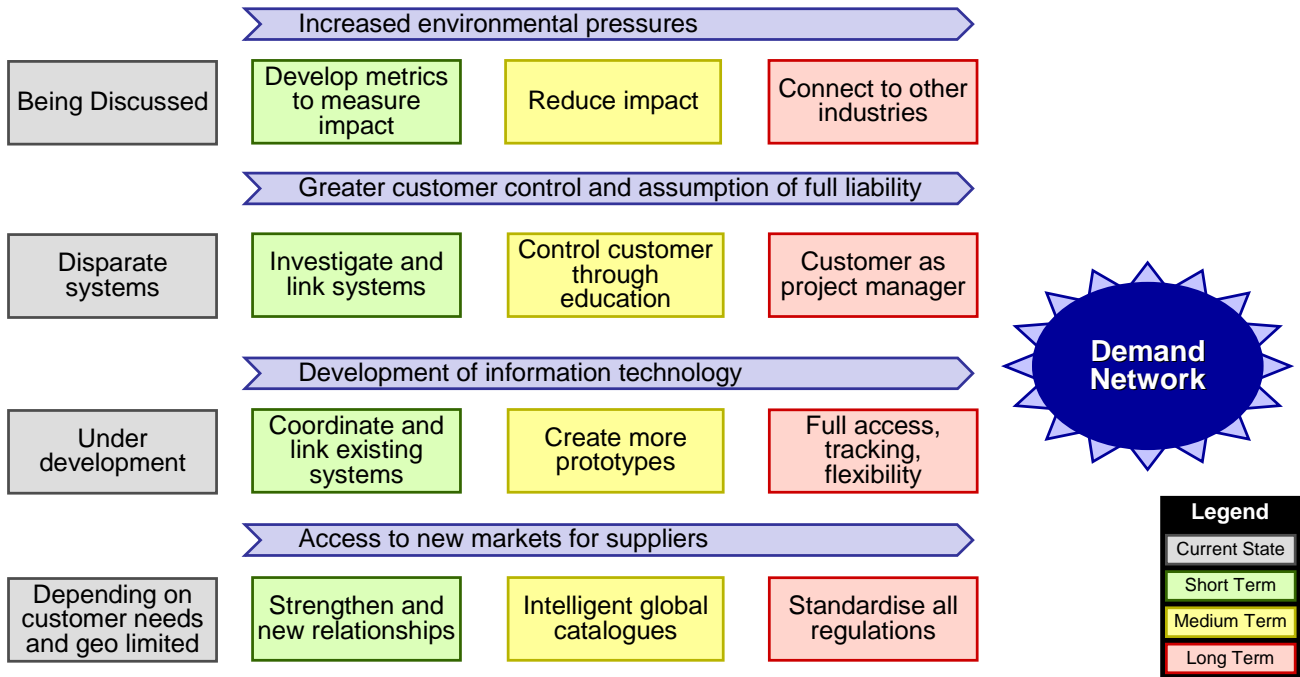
Increased environmental pressures

Being Discussed

Develop metrics to measure impact

Reduce impact

Connect to other industries

Greater customer control and assumption of full liability

Disparate systems

Investigate and link systems

Control customer through education

Customer as project manager

Development of information technology

Under development

Coordinate and link existing systems

Create more prototypes

Full access, tracking, flexibility

Access to new markets for suppliers

Depending on customer needs and geo limited

Strengthen and new relationships

Intelligent global catalogues

Standardise all regulations

Demand Network

Legend
Current State
Short Term
Medium Term
Long Term